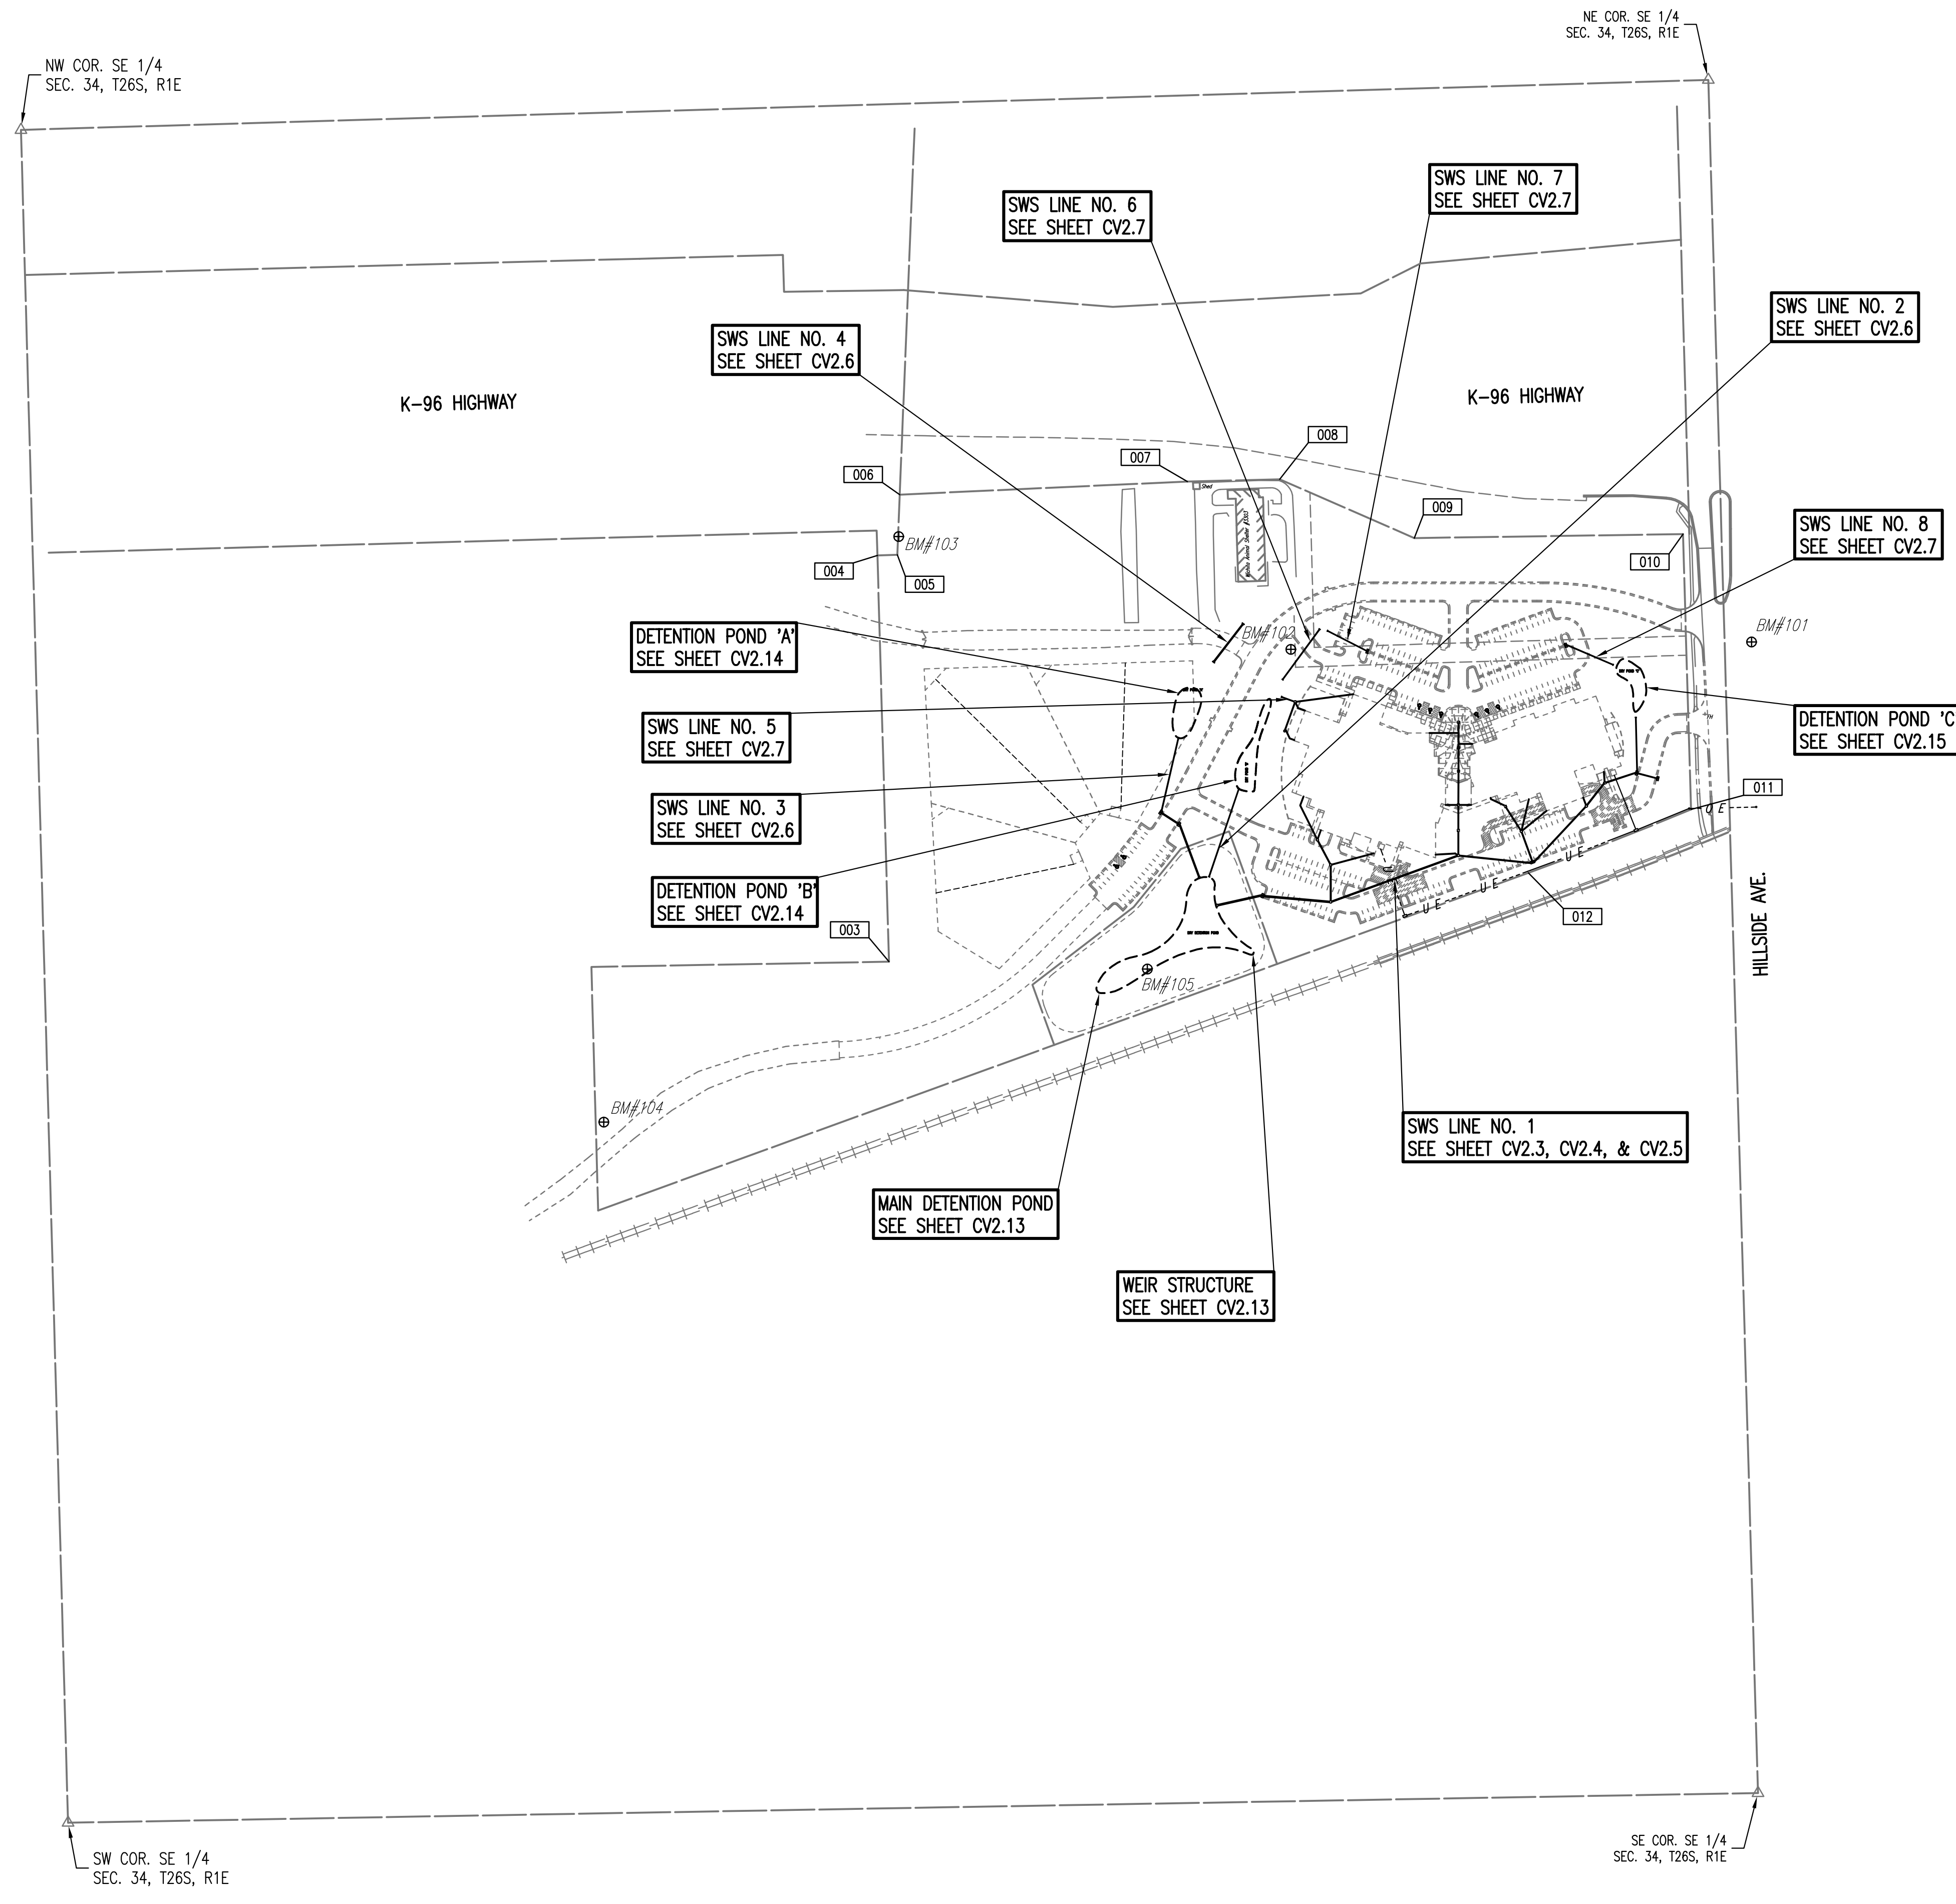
NE COR. SE 1/4
SEC. 34, T26S, R1E

NW COR. SE 1/4
SEC. 34, T26S, R1E

SWS LINE NO. 7
SEE SHEET CV2.7

SWS LINE NO. 6
SEE SHEET CV2.7

SWS LINE NO. 2
SEE SHEET CV2.6

SWS LINE NO. 4
SEE SHEET CV2.6

K-96 HIGHWAY

K-96 HIGHWAY

008

007

009

006

BM#103

004

005

010

SWS LINE NO. 8
SEE SHEET CV2.7

BM#101

BM#102

DETENTION POND 'A'
SEE SHEET CV2.14

SWS LINE NO. 5
SEE SHEET CV2.7

DETENTION POND 'C
SEE SHEET CV2.15

011

SWS LINE NO. 3
SEE SHEET CV2.6

DETENTION POND 'B'
SEE SHEET CV2.14

003

012

HILLSIDE AVE.

BM#105

BM#104

SWS LINE NO. 1
SEE SHEET CV2.3, CV2.4, & CV2.5

MAIN DETENTION POND
SEE SHEET CV2.13

WEIR STRUCTURE
SEE SHEET CV2.13

SW COR. SE 1/4
SEC. 34, T26S, R1E

SE COR. SE 1/4
SEC. 34, T26S, R1E